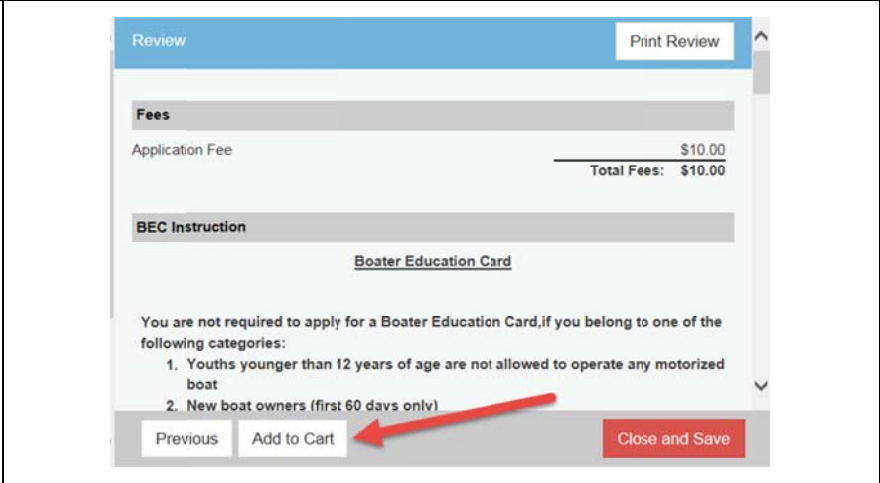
Review

Print Review

Fees

Application Fee $10.00

Total Fees: $10.00

BEC Instruction

Boater Education Card

You are not required to apply for a Boater Education Card,if you belong to one of the following categories:

1. Youths younger than 12 years of age are not allowed to operate any motorized boat
2. New boat owners (first 60 days only)

Previous

Add to Cart

Close and Save